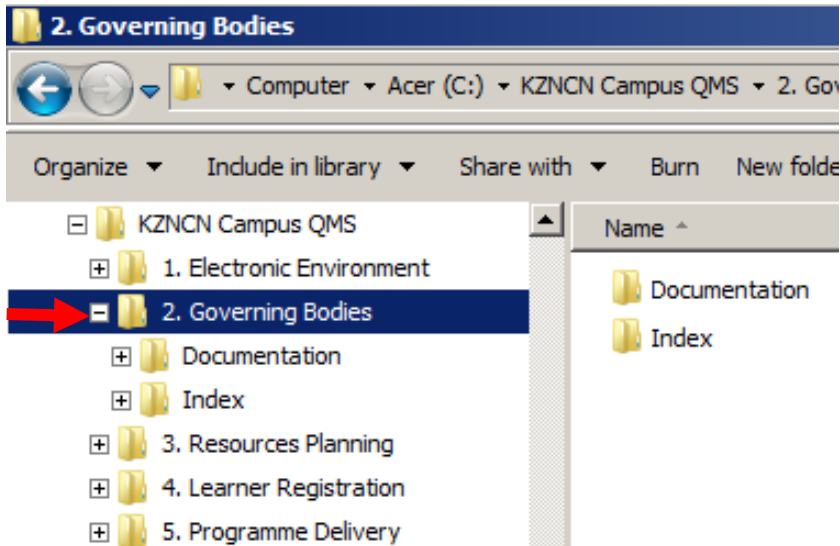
2. Governing Bodies

Computer ▸ Acer (C:) ▸ KZNCN Campus QMS ▸ 2. Gov

Organize ▾ Include in library ▾ Share with ▾ Burn New folde

KZNCN Campus QMS
1. Electronic Environment
2. Governing Bodies
Documentation
Index
3. Resources Planning
4. Learner Registration
5. Programme Delivery

Name

Documentation
Index